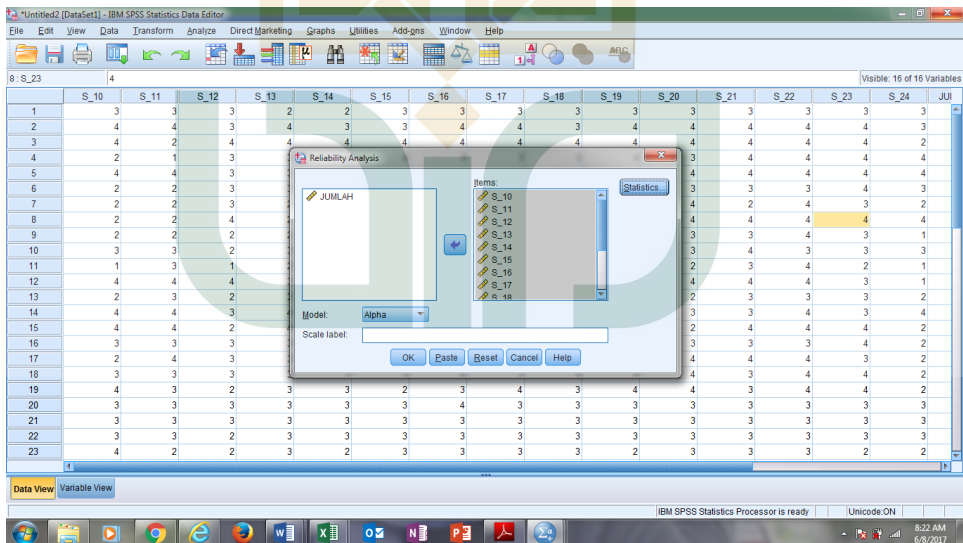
*Untitled2 [DataSet1] - IBM SPSS Statistics Data Editor

File Edit View Data Transform Analyze Direct Marketing Graphs Utilities Add-ons Window Help

8 : S_23 4

Visible: 16 of 16 Variables

| | S_10 | S_11 | S_12 | S_13 | S_14 | S_15 | S_16 | S_17 | S_18 | S_19 | S_20 | S_21 | S_22 | S_23 | S_24 | JU |
|---|---|---|---|---|---|---|---|---|---|---|---|---|---|---|---|---|
| 1 | 3 | 3 | 3 | 2 | 2 | 3 | 3 | 3 | 3 | 3 | 3 | 3 | 3 | 3 | 3 | |
| 2 | 4 | 4 | 3 | 4 | 3 | 3 | 4 | 4 | 3 | 4 | 3 | 4 | 4 | 4 | 3 | |
| 3 | 4 | 2 | 4 | 4 | 4 | 4 | 4 | 4 | 4 | 4 | 4 | 4 | 4 | 4 | 2 | |
| 4 | 2 | 1 | 3 | | | | | | | | 3 | 4 | 4 | 4 | 4 | |
| 5 | 4 | 4 | 3 | | | | | | | | 4 | 4 | 4 | 4 | 4 | |
| 6 | 2 | 2 | 3 | | | | | | | | 3 | 4 | 3 | 4 | 3 | |
| 7 | 2 | 2 | 3 | | | | | | | | 4 | 2 | 4 | 3 | 2 | |
| 8 | 2 | 2 | 4 | | | | | | | | 4 | 4 | 4 | 4 | 4 | |
| 9 | 2 | 2 | 2 | | | | | | | | 4 | 3 | 4 | 3 | 1 | |
| 10 | 3 | 3 | 2 | | | | | | | | 3 | 4 | 3 | 3 | 3 | |
| 11 | 1 | 3 | 1 | | | | | | | | 2 | 3 | 4 | 2 | 1 | |
| 12 | 4 | 4 | 4 | | | | | | | | 4 | 4 | 3 | 3 | 1 | |
| 13 | 2 | 3 | 2 | | | | | | | | 2 | 3 | 3 | 3 | 2 | |
| 14 | 4 | 4 | 3 | | | | | | | | 3 | 3 | 4 | 3 | 4 | |
| 15 | 4 | 4 | 2 | | | | | | | | 2 | 4 | 4 | 4 | 2 | |
| 16 | 3 | 3 | 3 | | | | | | | | 3 | 3 | 3 | 4 | 2 | |
| 17 | 2 | 4 | 3 | | | | | | | | 3 | 4 | 4 | 3 | 2 | |
| 18 | 3 | 3 | 3 | | | | | | | | 4 | 3 | 4 | 4 | 2 | |
| 19 | 4 | 3 | 2 | 3 | 3 | 2 | 3 | 4 | 3 | 4 | 3 | 4 | 4 | 4 | 2 | |
| 20 | 3 | 3 | 3 | 3 | 3 | 3 | 4 | 3 | 3 | 4 | 3 | 3 | 3 | 3 | 3 | |
| 21 | 3 | 3 | 3 | 3 | 3 | 3 | 3 | 3 | 3 | 3 | 3 | 3 | 3 | 3 | 3 | |
| 22 | 3 | 3 | 2 | 3 | 3 | 3 | 3 | 3 | 3 | 3 | 3 | 3 | 3 | 3 | 3 | |
| 23 | 4 | 2 | 2 | 3 | 2 | 3 | 3 | 3 | 3 | 2 | 3 | 3 | 3 | 2 | 2 | |

Reliability Analysis

JUMLAH

Items:
S_10
S_11
S_12
S_13
S_14
S_15
S_16
S_17
S_18

Statistics...

Model: Alpha

Scale label:

OK Paste Reset Cancel Help

Data View Variable View

IBM SPSS Statistics Processor is ready Unicode:ON

8:22 AM
6/8/2017